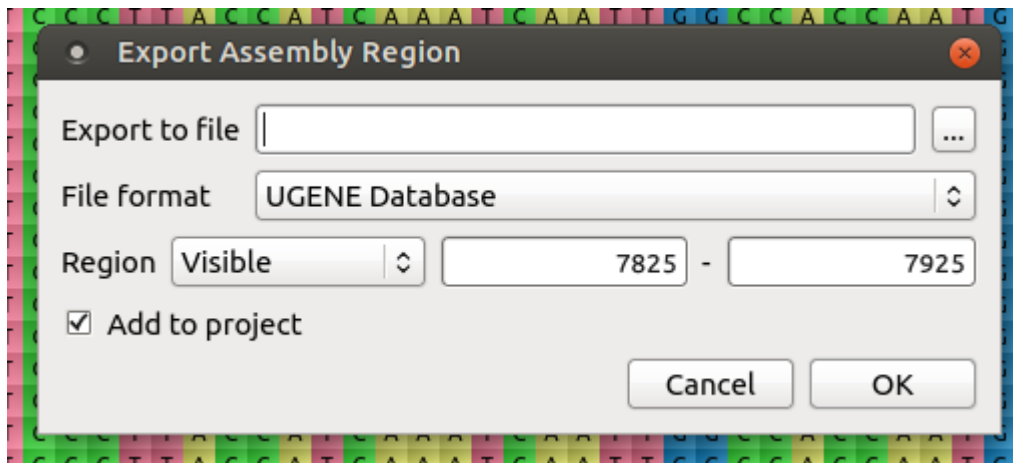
C C C T T A C C A T C A A A T C A A T T G G C C C A C C A A T G

Export Assembly Region

Export to file

...

File format UGENE Database

Region Visible 7825 - 7925

☑ Add to project

Cancel OK

C C C T T A C C A T C A A A T C A A T T G G C C C A C C A A T G